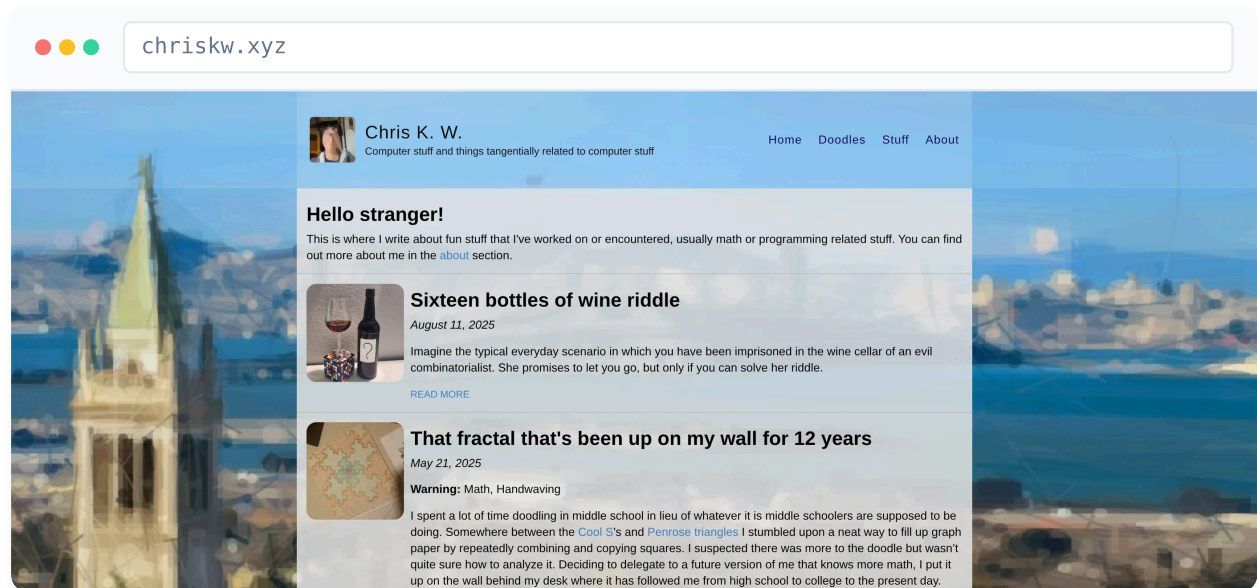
chriskw.xyz

Chris K. W.
Computer stuff and things tangentially related to computer stuff

Home Doodles Stuff About

Hello stranger!

This is where I write about fun stuff that I've worked on or encountered, usually math or programming related stuff. You can find out more about me in the about section.

Sixteen bottles of wine riddle

August 11, 2025

Imagine the typical everyday scenario in which you have been imprisoned in the wine cellar of an evil combinatorialist. She promises to let you go, but only if you can solve her riddle.

READ MORE

That fractal that's been up on my wall for 12 years

May 21, 2025

Warning: Math, Handwaving

I spent a lot of time doodling in middle school in lieu of whatever it is middle schoolers are supposed to be doing. Somewhere between the Cool S's and Penrose triangles I stumbled upon a neat way to fill up graph paper by repeatedly combining and copying squares. I suspected there was more to the doodle but wasn't quite sure how to analyze it. Deciding to delegate to a future version of me that knows more math, I put it up on the wall behind my desk where it has followed me from high school to college to the present day.